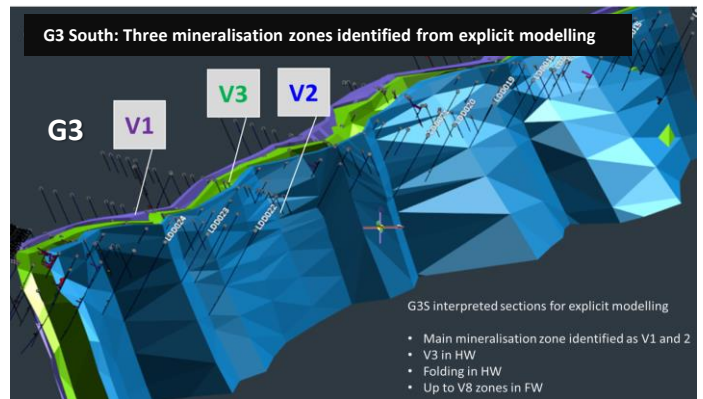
G3 South: Three mineralisation zones identified from explicit modelling

G3

V1

V3

V2

LD0024

LD0023

LD0022

LD0020

LD0019

G3S interpreted sections for explicit modelling

• Main mineralisation zone identified as V1 and 2
• V3 in HW
• Folding in HW
• Up to V8 zones in FW